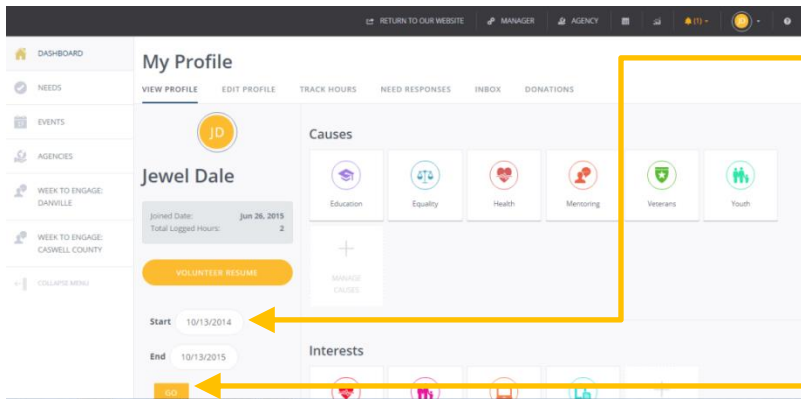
RETURN TO OUR WEBSITE MANAGER AGENCY (1) JD

DASHBOARD
NEEDS
EVENTS
AGENCIES
WEEK TO ENGAGE: DANVILLE
WEEK TO ENGAGE: CASWELL COUNTY
COLLAPSE MENU

My Profile

VIEW PROFILE EDIT PROFILE TRACK HOURS NEED RESPONSES INBOX DONATIONS

JD

Jewel Dale

| Joined Date: | Jun 26, 2015 |
|---|---|
| Total Logged Hours: | 2 |

VOLUNTEER RESUME

Start 10/13/2014

End 10/13/2015

GO

Causes

Education
Equality
Health
Mentoring
Veterans
Youth
MANAGE CAUSES

Interests